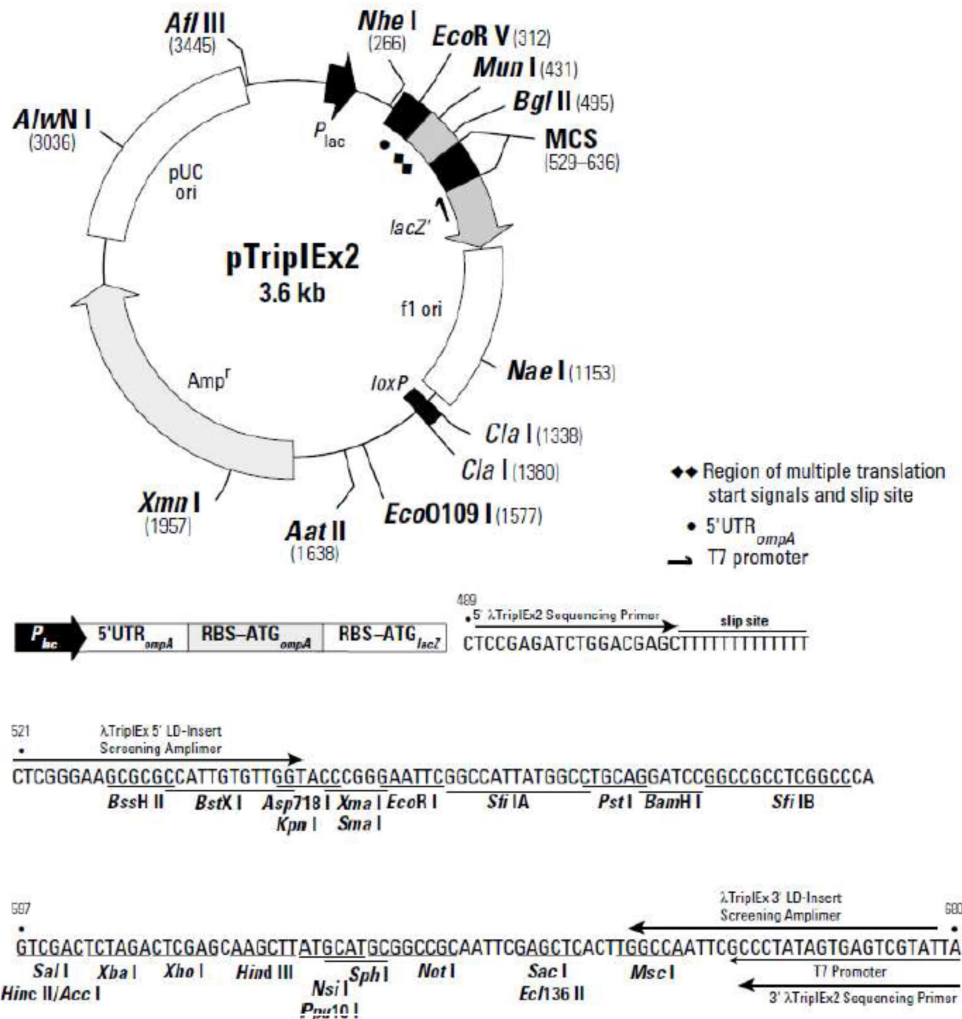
Afl III (3445)

Nhe I (266)

EcoR V (312)

Mun I (431)

Bgl II (495)

MCS (529–636)

AlwN I (3036)

$P_{lac}$

pUC ori

lacZ'

pTriplEx2
3.6 kb

f1 ori

Nae I (1153)

$Amp^r$

loxP

Cla I (1338)

Cla I (1380)

Xmn I (1957)

Aat II (1638)

Eco0109 I (1577)

◆◆ Region of multiple translation start signals and slip site

• $5'UTR_{ompA}$

T7 promoter

$P_{lac}$ | $5'UTR_{ompA}$ | $RBS–ATG_{ompA}$ | $RBS–ATG_{lacZ}$

489
5' λTriplEx2 Sequencing Primer
slip site
CTCCGAGATCTGGACGAGCTTTTTTTTTTTT

521
λTriplEx 5' LD-Insert Screening Amplimer
CTCGGGAAGCGCGCCATTGTGTTGGTACCCGGGAATTCGGCCATTATGGCCTGCAGGATCCGGCCGCCTCGGCCCA
BssH II BstX I Asp718 I Kpn I Xma I Sma I EcoR I Sfi IA Pst I BamH I Sfi IB

597
λTriplEx 3' LD-Insert Screening Amplimer
680
GTCGACTCTAGACTCGAGCAAGCTTATGCATGCGGCCGCAATTCGAGCTCACTTGGCCAATTCGCCCTATAGTGAGTCGTATTA
Sal I Hinc II/Acc I Xba I Xho I Hind III Nsi I Ppu10 I Sph I Not I Sac I Ecl136 II Msc I
T7 Promoter
3' λTriplEx2 Sequencing Primer